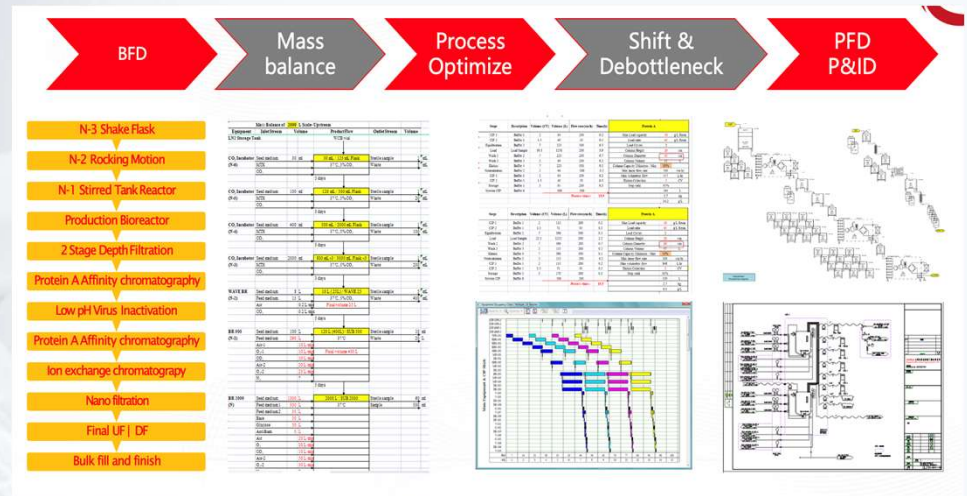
BFD

Mass balance

Process Optimize

Shift & Debottleneck

PFD P&ID

N-3 Shake Flask

N-2 Rocking Motion

N-1 Stirred Tank Reactor

Production Bioreactor

2 Stage Depth Filtration

Protein A Affinity chromatography

Low pH Virus Inactivation

Protein A Affinity chromatography

Ion exchange chromatography

Nano filtration

Final UF | DF

Bulk fill and finish

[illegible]